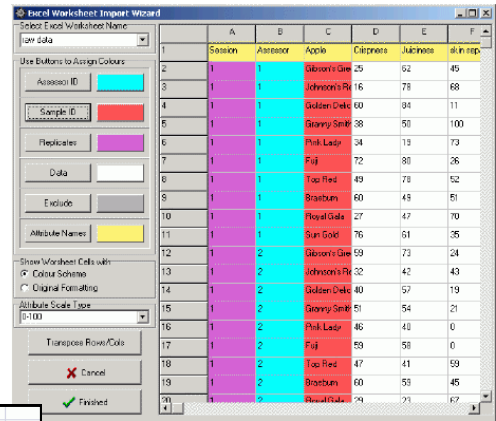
Excel Worksheet Import Wizard

Select Excel Worksheet Name
raw data

Use Buttons to Assign Colours
Assessor ID
Sample ID
Replicates
Data
Exclude
Attribute Names

Show Worksheet Cells with
Colour Scheme
Original Formatting

Attribute Scale Type
0-100

Transpose Rows/Cols
Cancel
Finished

| | A | B | C | D | E | F |
|---|---|---|---|---|---|---|
| 1 | Session | Assessor | Apple | Crispness | Juiciness | skin app |
| 2 | 1 | 1 | Gibson's Gre | 25 | 62 | 45 |
| 3 | 1 | 1 | Johnson's Re | 16 | 78 | 68 |
| 4 | 1 | 1 | Golden Delic | 10 | 84 | 11 |
| 5 | 1 | 1 | Granny Smith | 38 | 50 | 100 |
| 6 | 1 | 1 | Pink Lady | 34 | 19 | 73 |
| 7 | 1 | 1 | Fuji | 72 | 80 | 26 |
| 8 | 1 | 1 | Top Red | 49 | 78 | 52 |
| 9 | 1 | 1 | Braeburn | 60 | 49 | 51 |
| 10 | 1 | 1 | Royal Gala | 27 | 47 | 70 |
| 11 | 1 | 1 | Sun Gold | 76 | 61 | 35 |
| 12 | 1 | 2 | Gibson's Gre | 59 | 73 | 24 |
| 13 | 1 | 2 | Johnson's Re | 32 | 42 | 43 |
| 14 | 1 | 2 | Golden Delic | 40 | 57 | 19 |
| 15 | 1 | 2 | Granny Smith | 51 | 54 | 21 |
| 16 | 1 | 2 | Pink Lady | 46 | 40 | 0 |
| 17 | 1 | 2 | Fuji | 59 | 58 | 0 |
| 18 | 1 | 2 | Top Red | 47 | 41 | 59 |
| 19 | 1 | 2 | Braeburn | 60 | 59 | 45 |
| 20 | 1 | 2 | Royal Gala | 29 | 23 | 67 |